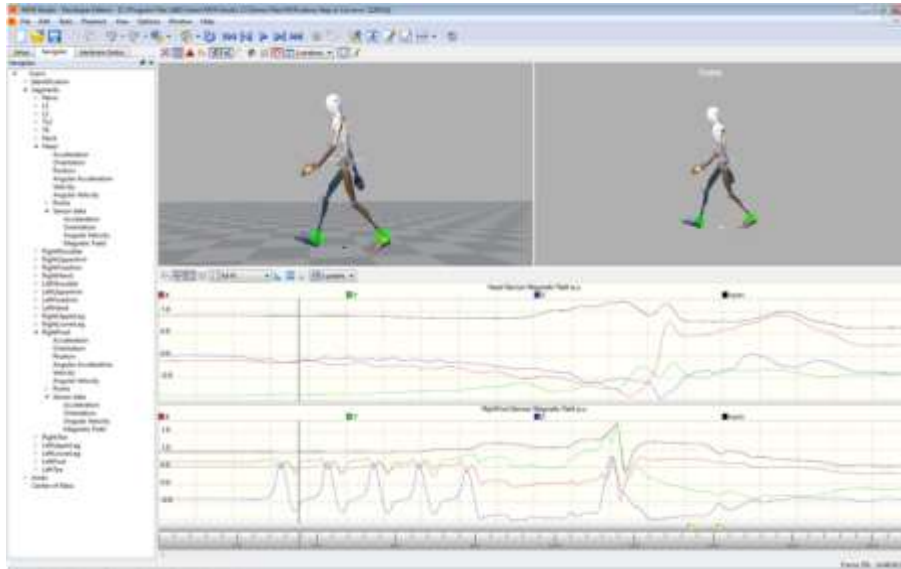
File Edit View Playback View Options Window Help

Setup Navigator

Subject
Identification
Segments
Pelvis
L5
L3
T12
T8
Neck
Head
Acceleration
Orientation
Position
Angular Acceleration
Velocity
Angular Velocity
Points
Sensor data
Acceleration
Orientation
Angular Velocity
Magnetic Field
RightShoulder
RightUpperArm
RightForeArm
RightHand
LeftShoulder
LeftUpperArm
LeftForeArm
LeftHand
RightUpperLeg
RightLowerLeg
RightFoot
Acceleration
Orientation
Position
Angular Acceleration
Velocity
Angular Velocity
Points
Sensor data
Acceleration
Orientation
Angular Velocity
Magnetic Field
RightToe
LeftUpperLeg
LeftLowerLeg
LeftFoot
LeftToe
Joints
Center of Mass

Front

Head Sensor Magnetic Field a.u.
X Y Z Norm

RightFoot Sensor Magnetic Field a.u.
X Y Z Norm

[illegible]